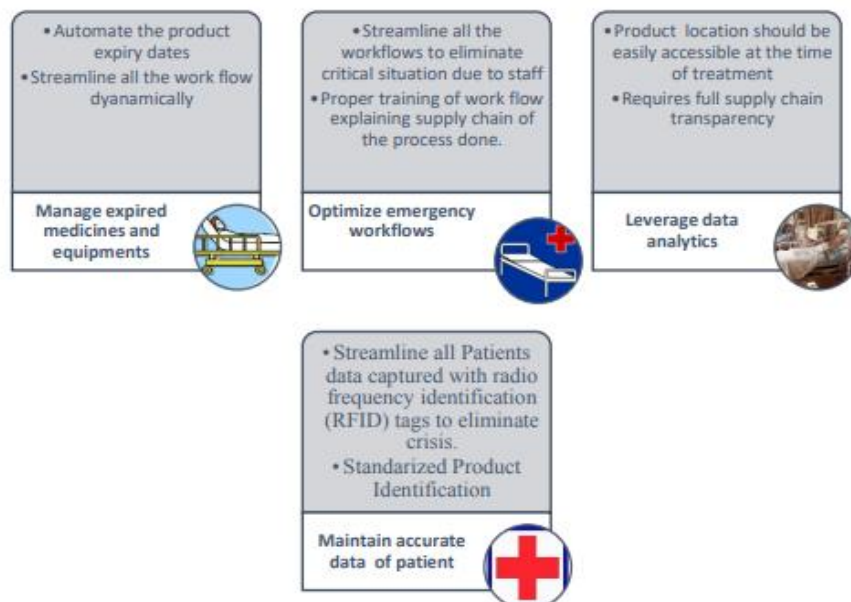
• Automate the product expiry dates
• Streamline all the work flow dyanamically

Manage expired medicines and equipments

• Streamline all the workflows to eliminate critical situation due to staff
• Proper training of work flow explaining supply chain of the process done.

Optimize emergency workflows

• Product location should be easily accessible at the time of treatment
• Requires full supply chain transparency

Leverage data analytics

• Streamline all Patients data captured with radio frequency identification (RFID) tags to eliminate crisis.
• Standarized Product Identification

Maintain accurate data of patient